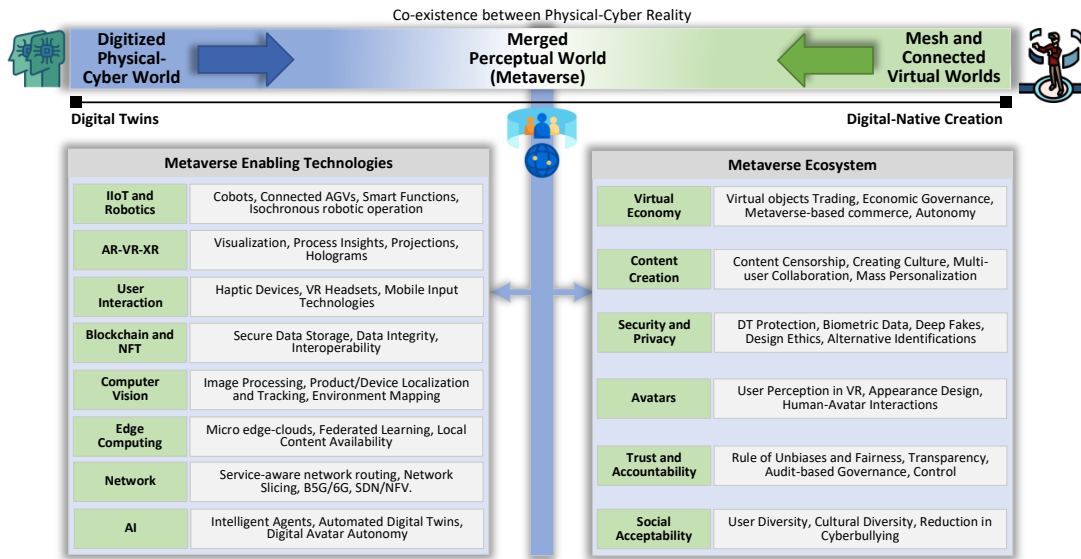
Co-existence between Physical-Cyber Reality

Digitized Physical-Cyber World

Merged Perceptual World (Metaverse)

Mesh and Connected Virtual Worlds

Digital Twins

Digital-Native Creation

Metaverse Enabling Technologies

| | |
|---|---|
| IIoT and Robotics | Cobots, Connected AGVs, Smart Functions, Isochronous robotic operation |
| AR-VR-XR | Visualization, Process Insights, Projections, Holograms |
| User Interaction | Haptic Devices, VR Headsets, Mobile Input Technologies |
| Blockchain and NFT | Secure Data Storage, Data Integrity, Interoperability |
| Computer Vision | Image Processing, Product/Device Localization and Tracking, Environment Mapping |
| Edge Computing | Micro edge-clouds, Federated Learning, Local Content Availability |
| Network | Service-aware network routing, Network Slicing, B5G/6G, SDN/NFV. |
| AI | Intelligent Agents, Automated Digital Twins, Digital Avatar Autonomy |

Metaverse Ecosystem

| | |
|---|---|
| Virtual Economy | Virtual objects Trading, Economic Governance, Metaverse-based commerce, Autonomy |
| Content Creation | Content Censorship, Creating Culture, Multi-user Collaboration, Mass Personalization |
| Security and Privacy | DT Protection, Biometric Data, Deep Fakes, Design Ethics, Alternative Identifications |
| Avatars | User Perception in VR, Appearance Design, Human-Avatar Interactions |
| Trust and Accountability | Rule of Unbiases and Fairness, Transparency, Audit-based Governance, Control |
| Social Acceptability | User Diversity, Cultural Diversity, Reduction in Cyberbullying |